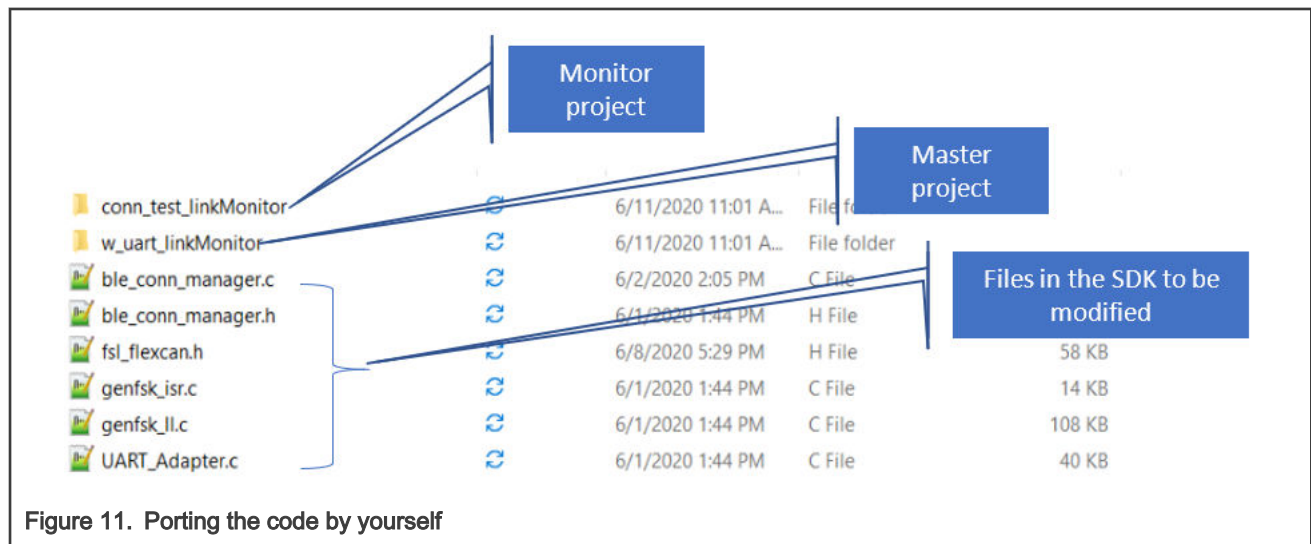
Monitor project

Master project

Files in the SDK to be modified

| | | | |
|---|---|---|---|
| conn_test_linkMonitor | 6/11/2020 11:01 A... | File fo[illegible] | |
| w_uart_linkMonitor | 6/11/2020 11:01 A... | File folder | |
| ble_conn_manager.c | 6/2/2020 2:05 PM | C File | |
| ble_conn_manager.h | 6/1/2020 1:44 PM | H File | |
| fsl_flexcan.h | 6/8/2020 5:29 PM | H File | 58 KB |
| genfsk_isr.c | 6/1/2020 1:44 PM | C File | 14 KB |
| genfsk_ll.c | 6/1/2020 1:44 PM | C File | 108 KB |
| UART_Adapter.c | 6/1/2020 1:44 PM | C File | 40 KB |

Figure 11. Porting the code by yourself